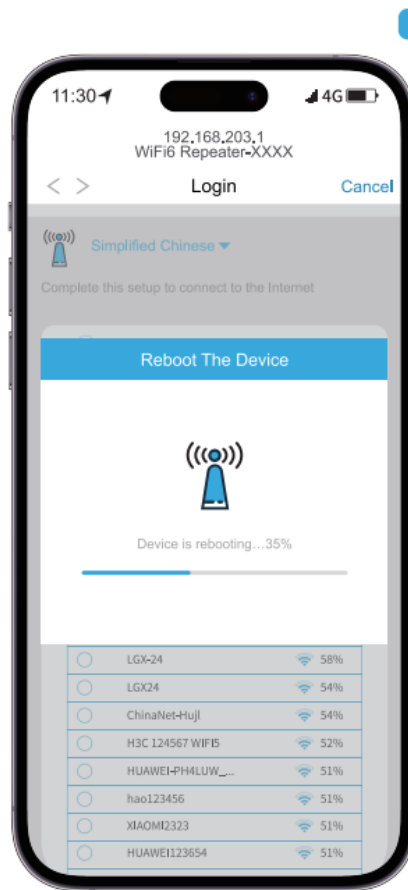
11:30
4G

192.168.203.1
WiFi6 Repeater-XXXX

Login
Cancel

Simplified Chinese

Complete this setup to connect to the Internet

Reboot The Device

Device is rebooting...35%

| | | |
|---|---|---|
| ○ | LGX-24 | 58% |
| ○ | LGX24 | 54% |
| ○ | ChinaNet-Hujl | 54% |
| ○ | H3C 124567 WIFI5 | 52% |
| ○ | HUAWEI-PH4LUW_... | 51% |
| ○ | hao123456 | 51% |
| ○ | XIAOMI2323 | 51% |
| ○ | HUAWEI123654 | 51% |